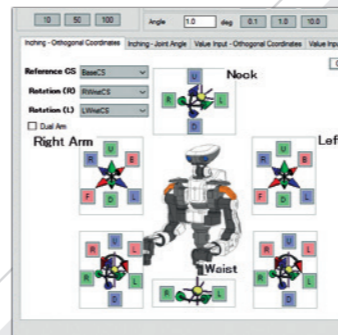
10 50 100 Angle 1.0 deg 0.1 1.0 10.0

Inching - Orthogonal Coordinates | Inching - Joint Angle | Value Input - Orthogonal Coordinates | Value Inp

Reference CS BaseCS
Rotation (R) RWristCS
Rotation (L) LWristCS
Dual Arm

Neck
U R L D

Right Arm
U R B F D L

Lef
U R B F D L

R U L D
R U L D

Waist
R L